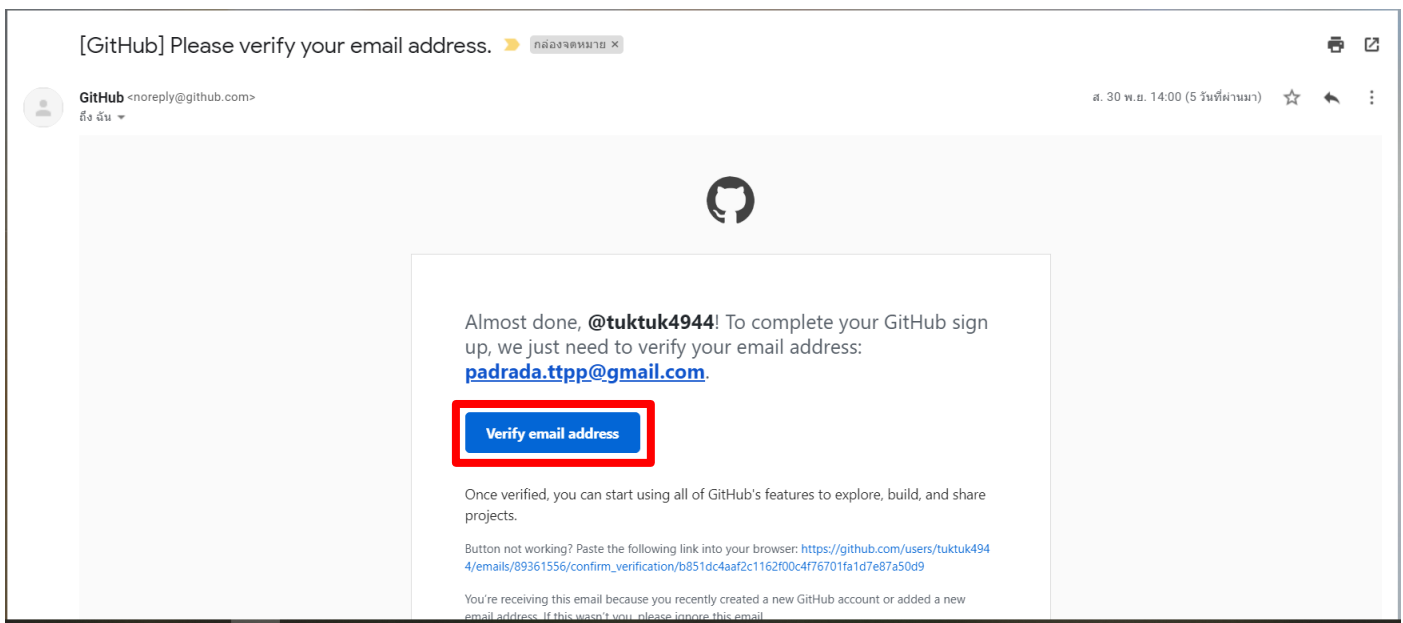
[GitHub] Please verify your email address. กล่องจดหมาย ×

GitHub <noreply@github.com>
ถึง ฉัน

ส. 30 พ.ย. 14:00 (5 วันที่ผ่านมา)

Almost done, @tuktuk4944! To complete your GitHub sign up, we just need to verify your email address: padrada.ttpp@gmail.com.

Verify email address

Once verified, you can start using all of GitHub's features to explore, build, and share projects.

Button not working? Paste the following link into your browser: https://github.com/users/tuktuk4944/emails/89361556/confirm_verification/b851dc4aaf2c1162f00c4f76701fa1d7e87a50d9

You're receiving this email because you recently created a new GitHub account or added a new email address. If this wasn't you, please ignore this email.